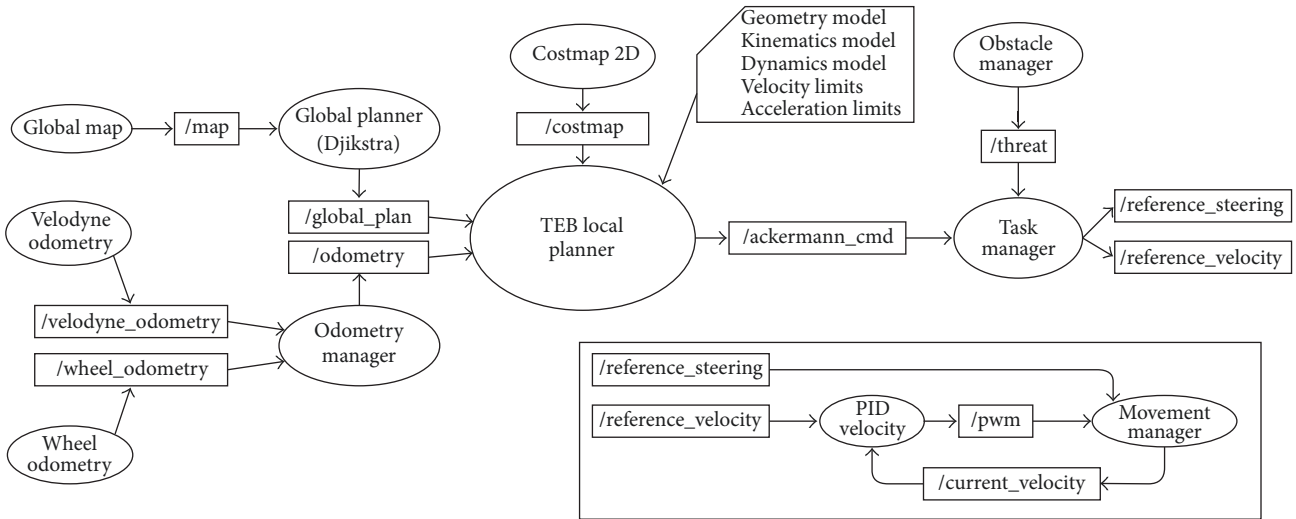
Costmap 2D

Geometry model
Kinematics model
Dynamics model
Velocity limits
Acceleration limits

Obstacle manager

Global map

/map

Global planner (Djikstra)

/costmap

/threat

Velodyne odometry

/global_plan

/odometry

TEB local planner

/ackermann_cmd

Task manager

/reference_steering

/reference_velocity

/velodyne_odometry

/wheel_odometry

Odometry manager

Wheel odometry

/reference_steering

/reference_velocity

PID velocity

/pwm

Movement manager

/current_velocity